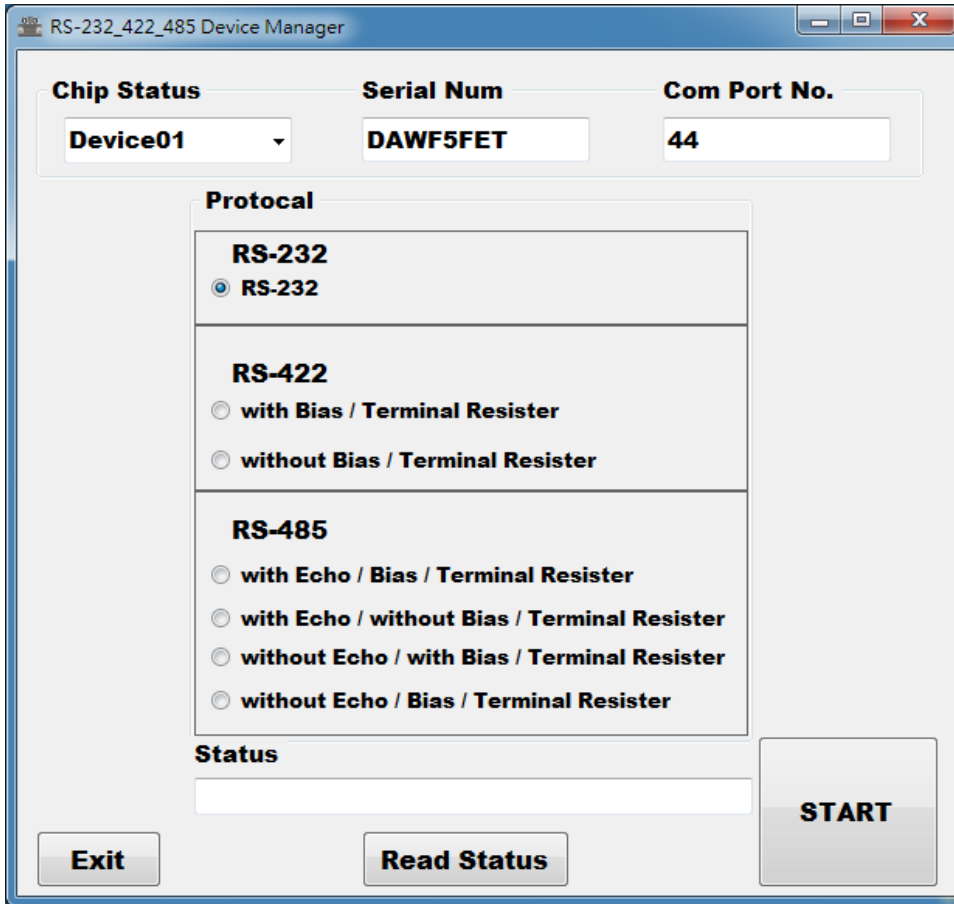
RS-232_422_485 Device Manager

Chip Status
Device01

Serial Num
DAWF5FET

Com Port No.
44

Protocal

RS-232
RS-232

RS-422
with Bias / Terminal Resister
without Bias / Terminal Resister

RS-485
with Echo / Bias / Terminal Resister
with Echo / without Bias / Terminal Resister
without Echo / with Bias / Terminal Resister
without Echo / Bias / Terminal Resister

Status

START

Exit

Read Status